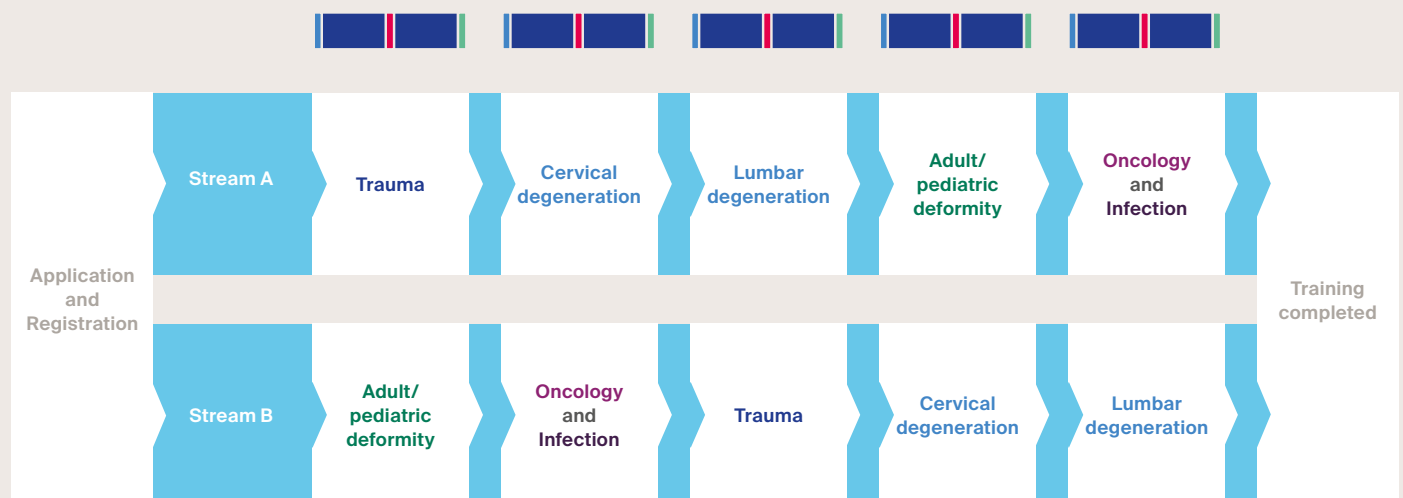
Application and Registration

Stream A

Trauma

Cervical degeneration

Lumbar degeneration

Adult/ pediatric deformity

Oncology and Infection

Stream B

Adult/ pediatric deformity

Oncology and Infection

Trauma

Cervical degeneration

Lumbar degeneration

Training completed